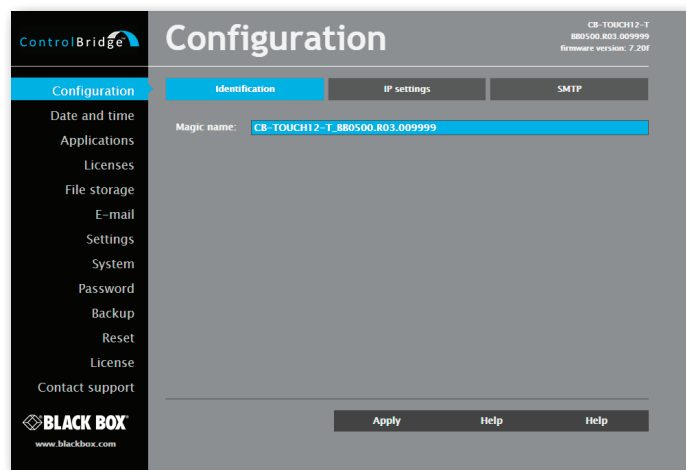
ControlBridge

Configuration

CB-TOUCH12-T
BB0500.R03.009999
firmware version: 7.20f

Configuration
Date and time
Applications
Licenses
File storage
E-mail
Settings
System
Password
Backup
Reset
License
Contact support

BLACK BOX®
www.blackbox.com

Identification
IP settings
SMTP

Magic name: CB-TOUCH12-T_BB0500.R03.009999

Apply
Help
Help